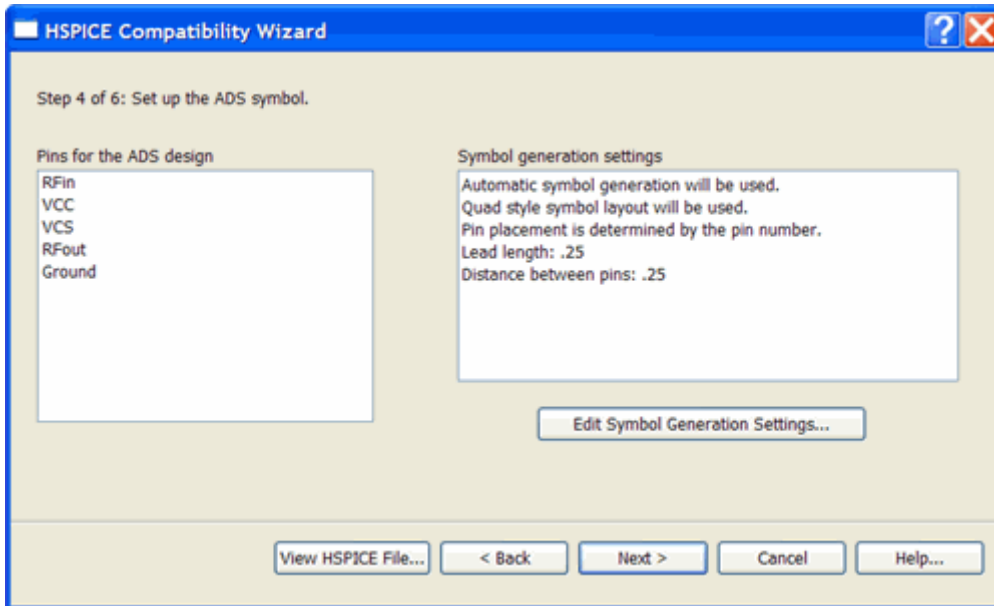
HSPICE Compatibility Wizard

?

Step 4 of 6: Set up the ADS symbol.

Pins for the ADS design

RFin
VCC
VCS
RFout
Ground

Symbol generation settings

Automatic symbol generation will be used.
Quad style symbol layout will be used.
Pin placement is determined by the pin number.
Lead length: .25
Distance between pins: .25

Edit Symbol Generation Settings...

View HSPICE File...

< Back

Next >

Cancel

Help...